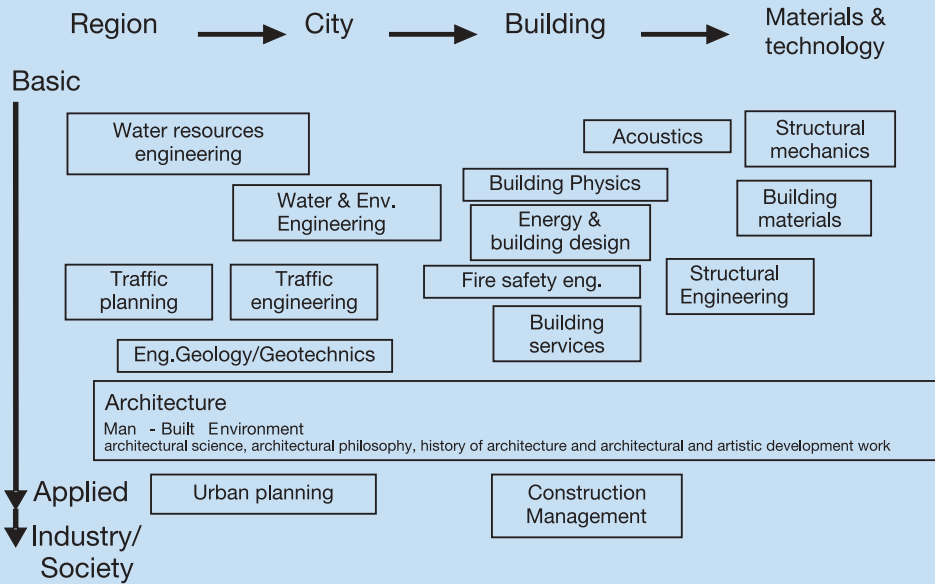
Region → City → Building → Materials & technology

Basic

Water resources engineering

Acoustics

Structural mechanics

Building Physics

Water & Env. Engineering

Energy & building design

Building materials

Traffic planning

Traffic engineering

Fire safety eng.

Structural Engineering

Building services

Eng.Geology/Geotechnics

Architecture
Man - Built Environment
architectural science, architectural philosophy, history of architecture and architectural and artistic development work

Applied

Urban planning

Construction Management

Industry/ Society